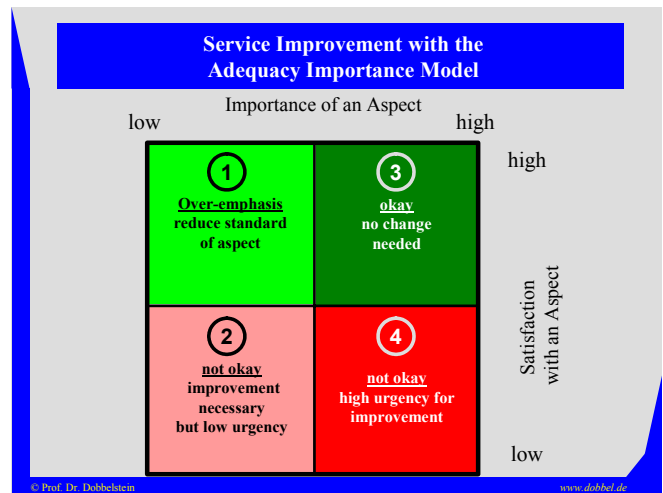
Service Improvement with the Adequacy Importance Model

Importance of an Aspect

low

high

high

1
Over-emphasis
reduce standard of aspect

3
okay
no change needed

2
not okay
improvement necessary but low urgency

4
not okay
high urgency for improvement

Satisfaction with an Aspect

low

© Prof. Dr. Dobbelstein

www.dobbel.de